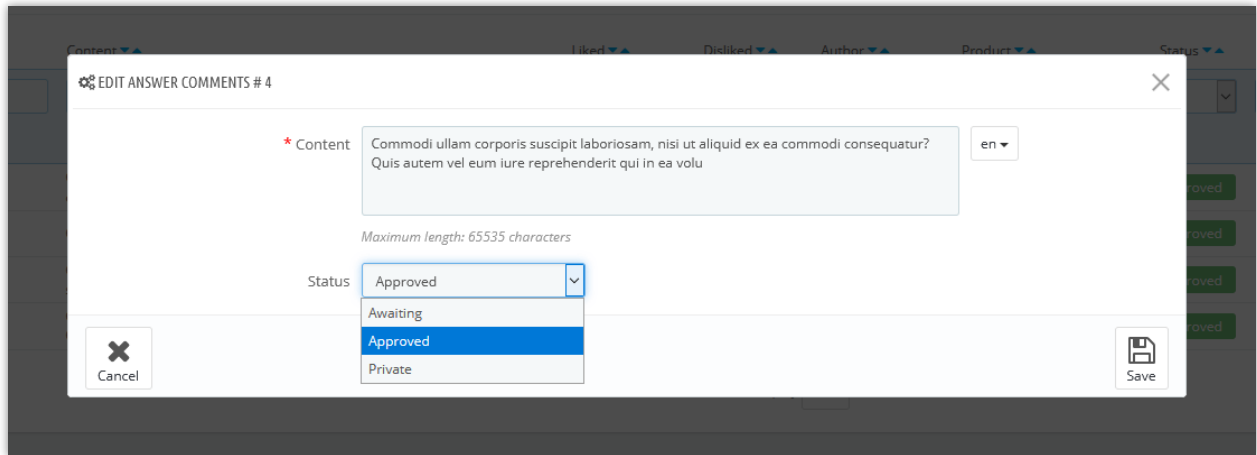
Content ▼▲ Liked ▼▲ Disliked ▼▲ Author ▼▲ Product ▼▲ Status ▼▲

EDIT ANSWER COMMENTS # 4

* Content

Commodi ullam corporis suscipit laboriosam, nisi ut aliquid ex ea commodi consequatur? Quis autem vel eum iure reprehenderit qui in ea volu

en ▾

Maximum length: 65535 characters

Status

Approved

Awaiting
Approved
Private

Cancel

Save

roved
roved
roved
roved